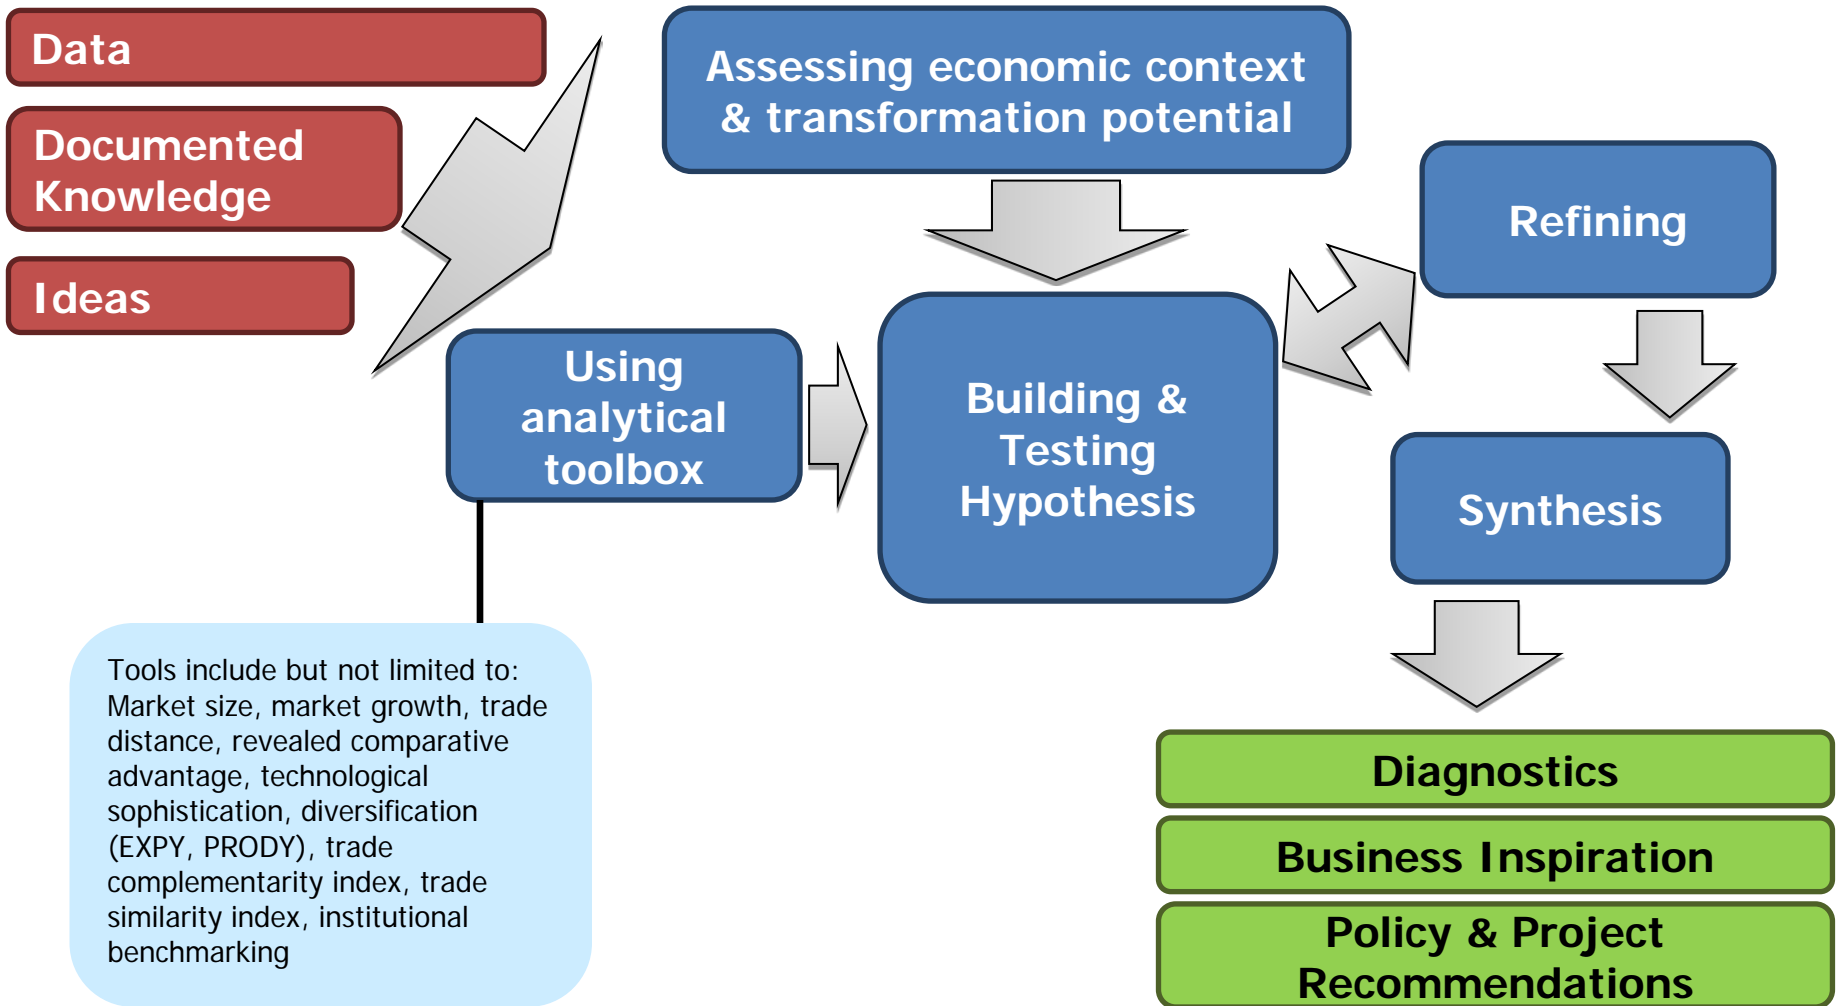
Data

Documented Knowledge

Ideas

Assessing economic context & transformation potential

Using analytical toolbox

Building & Testing Hypothesis

Refining

Synthesis

Tools include but not limited to: Market size, market growth, trade distance, revealed comparative advantage, technological sophistication, diversification (EXPY, PRODY), trade complementarity index, trade similarity index, institutional benchmarking

Diagnostics

Business Inspiration

Policy & Project Recommendations